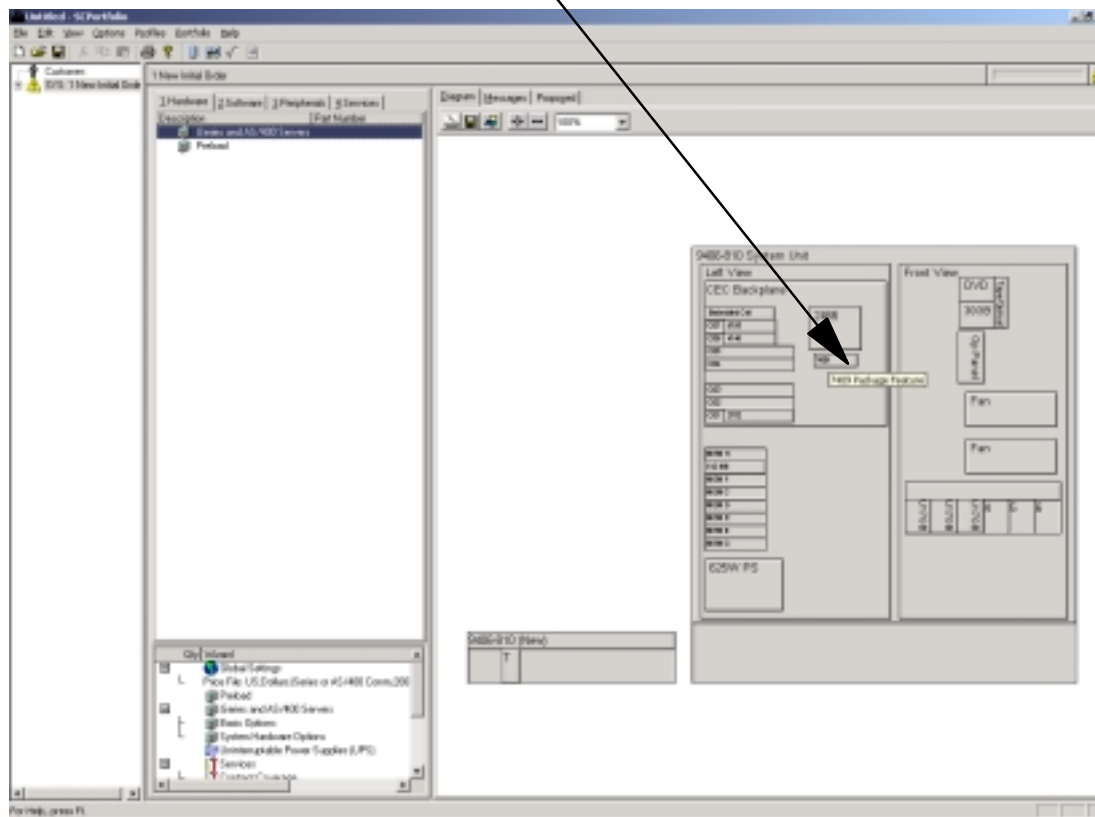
Untitled - SCPortfolio

File Edit View Options Profiles Portfolio Help

Customers
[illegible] 1 New Initial Order

1 New Initial Order

1 Hardware | 2 Software | 3 Peripherals | 4 Services
Description | Part Number
Series and AS/400 Servers
Preload

Diagram | Messages | Proposed
100%

9406-810 System Unit
Left View
CEC Backplane
Front View
DVD
30GB
Op Panel
Fan
Fan
625W PS
7409 Package Feature

9406-810 (New)
T

Qty | Interest
Global Settings
Price File: US Dollars iSeries or AS/400 Comm,200
Preload
iSeries and AS/400 Servers
Basic Options
System Hardware Options
Uninterruptable Power Supplies (UPS)
Services
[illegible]

For Help, press F1